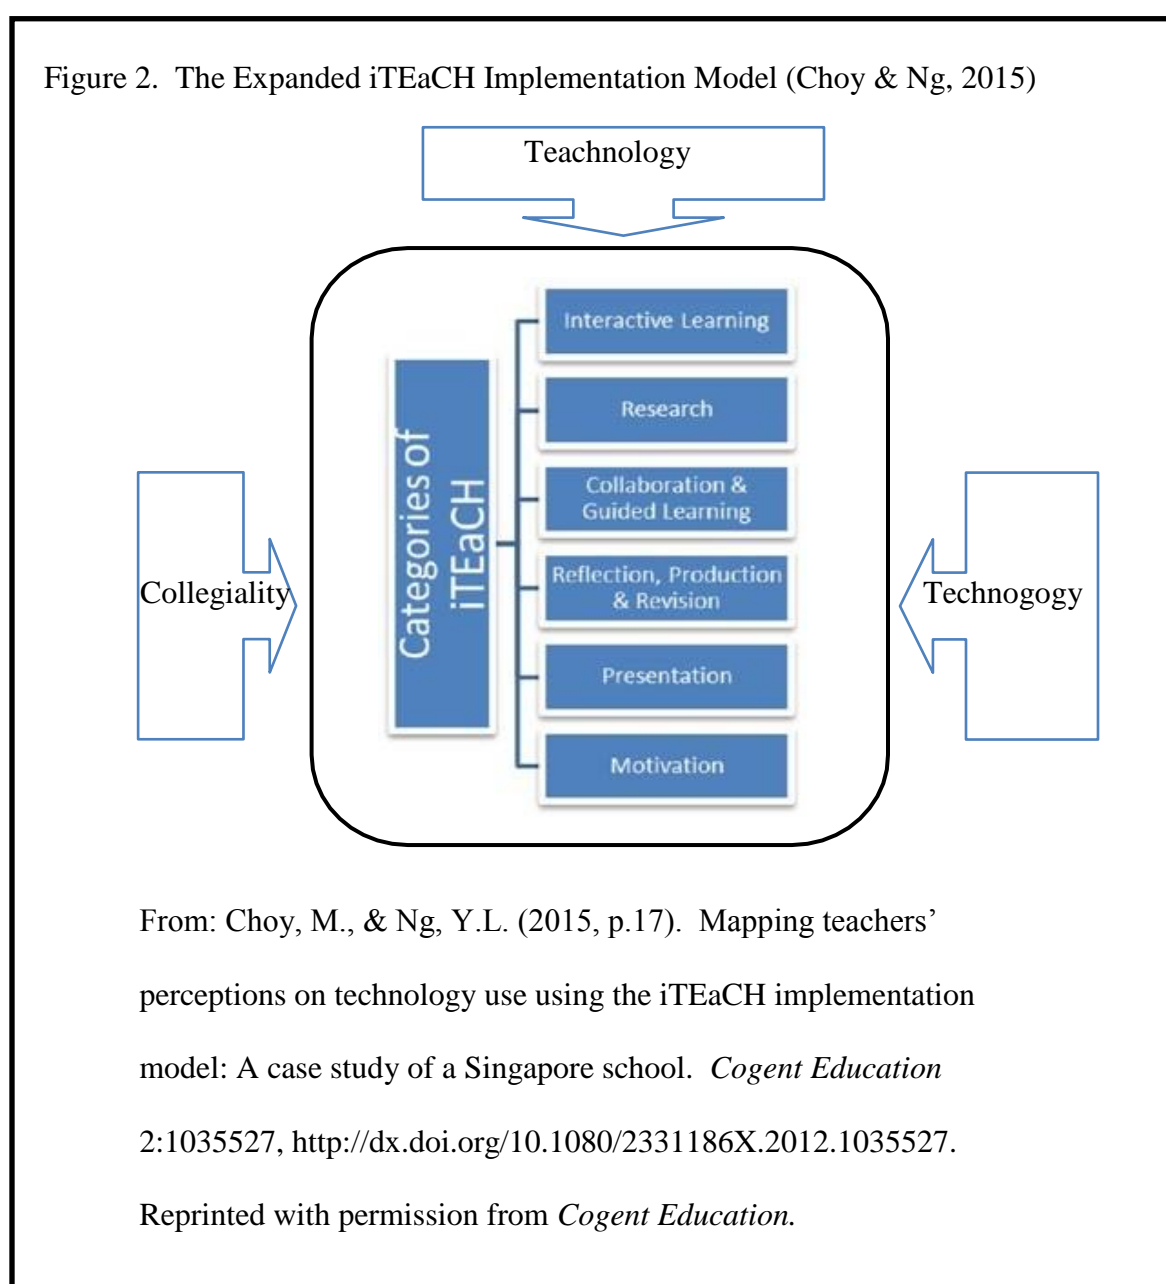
Figure 2. The Expanded iTEaCH Implementation Model (Choy & Ng, 2015)

Teachnology

Categories of iTEaCH

Interactive Learning

Research

Collaboration & Guided Learning

Reflection, Production & Revision

Presentation

Motivation

Collegiality

Technogogy

From: Choy, M., & Ng, Y.L. (2015, p.17). Mapping teachers' perceptions on technology use using the iTEaCH implementation model: A case study of a Singapore school. *Cogent Education* 2:1035527, http://dx.doi.org/10.1080/2331186X.2012.1035527.

Reprinted with permission from *Cogent Education.*